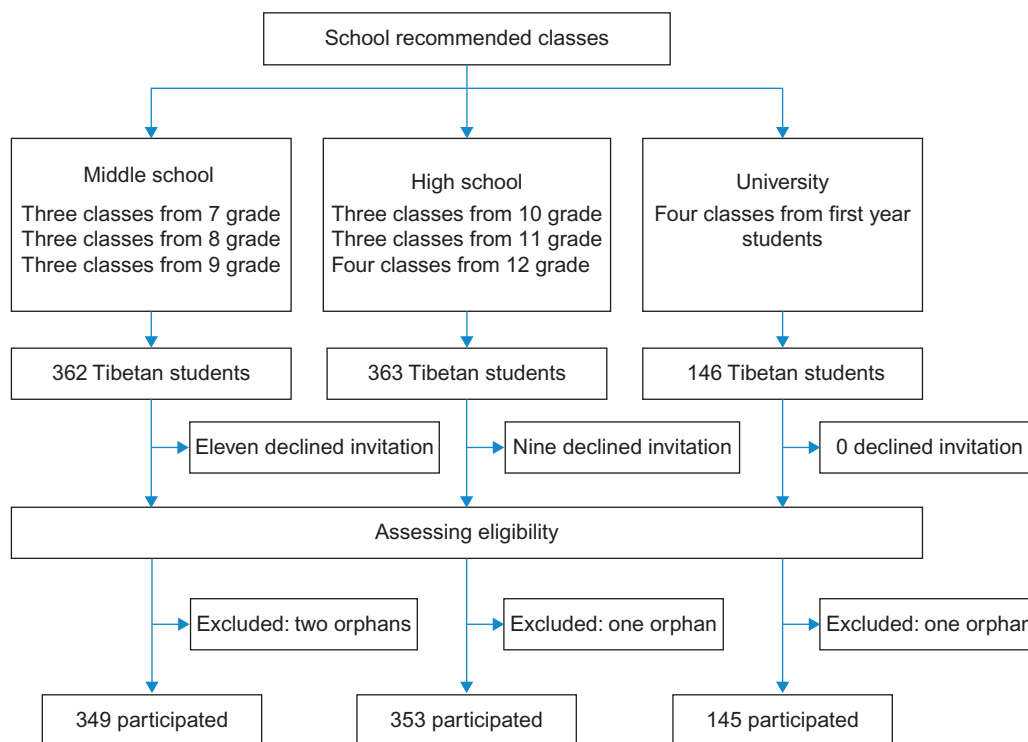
School recommended classes

Middle school
Three classes from 7 grade
Three classes from 8 grade
Three classes from 9 grade

High school
Three classes from 10 grade
Three classes from 11 grade
Four classes from 12 grade

University
Four classes from first year students

362 Tibetan students

363 Tibetan students

146 Tibetan students

Eleven declined invitation

Nine declined invitation

0 declined invitation

Assessing eligibility

Excluded: two orphans

Excluded: one orphan

Excluded: one orpha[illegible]

349 participated

353 participated

145 participated